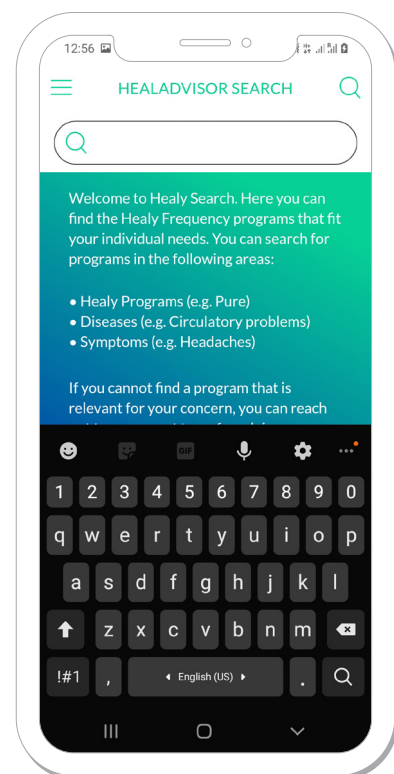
12:56

HEALADVISOR SEARCH

Welcome to Healy Search. Here you can find the Healy Frequency programs that fit your individual needs. You can search for programs in the following areas:

• Healy Programs (e.g. Pure)
• Diseases (e.g. Circulatory problems)
• Symptoms (e.g. Headaches)

If you cannot find a program that is relevant for your concern, you can reach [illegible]

GIF

1 2 3 4 5 6 7 8 9 0
q w e r t y u i o p
a s d f g h j k l
z x c v b n m
!#1 , English (US) .